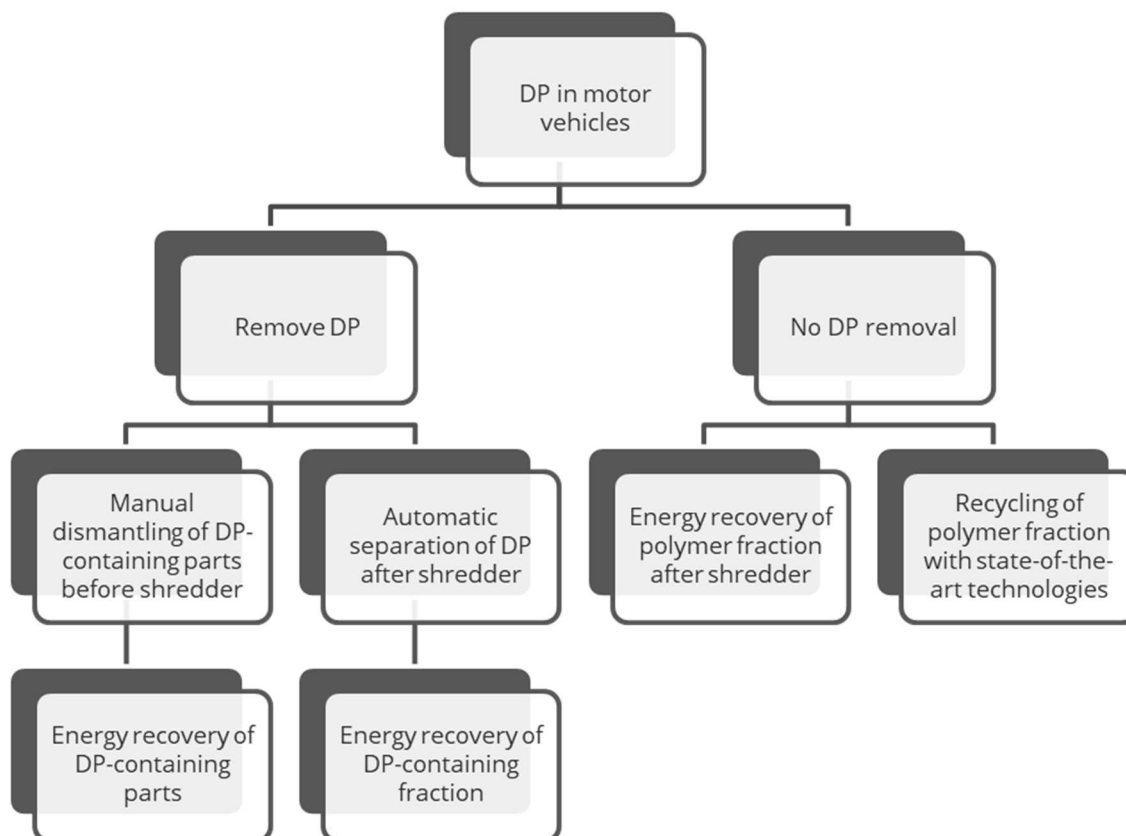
DP in motor vehicles

Remove DP

No DP removal

Manual dismantling of DP-containing parts before shredder

Automatic separation of DP after shredder

Energy recovery of polymer fraction after shredder

Recycling of polymer fraction with state-of-the-art technologies

Energy recovery of DP-containing parts

Energy recovery of DP-containing fraction